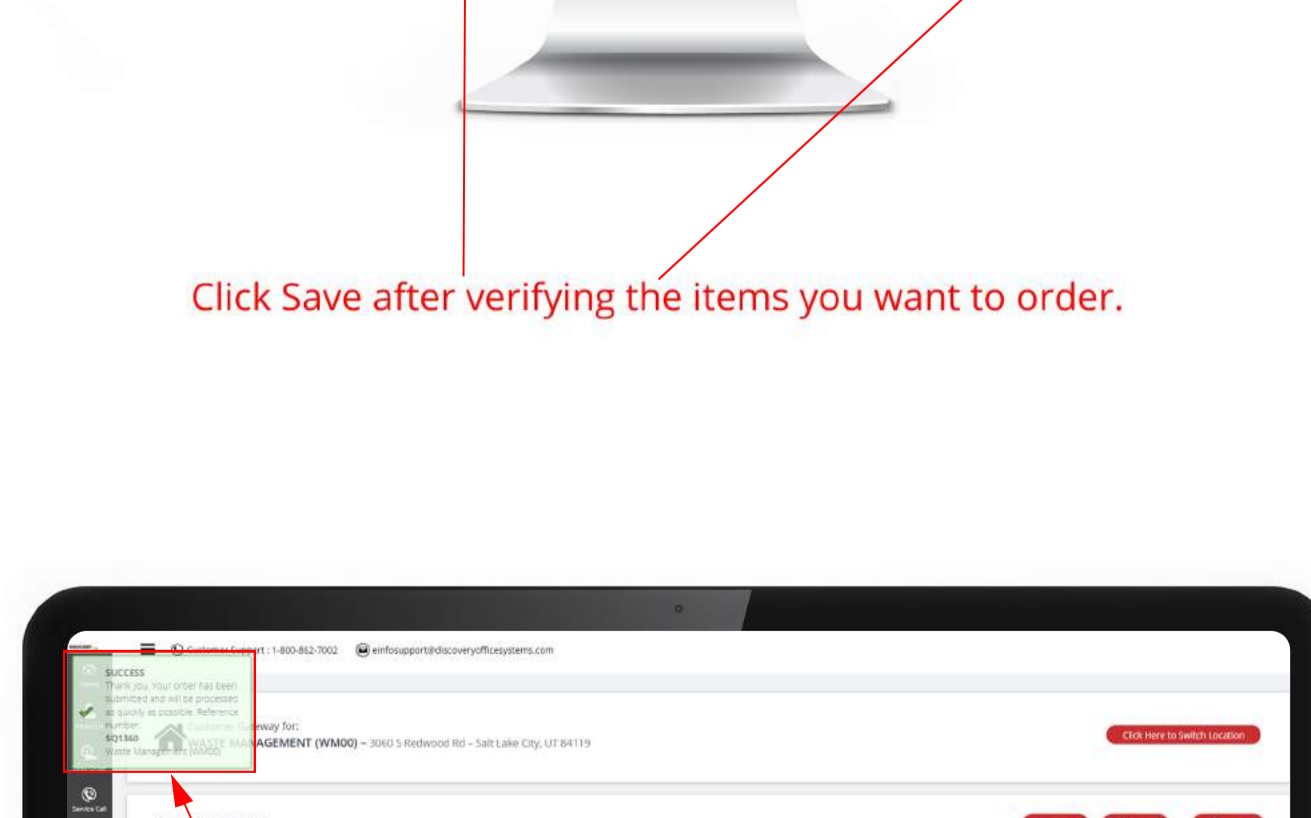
Click Save after verifying the items you want to order.

Customer Support : 1-800-862-7002

einfosupport@discoveryofficesystems.com

SUCCESS
Thank you. Your order has been submitted and will be processed as quickly as possible. Reference number:
SQ1360
Waste Management (WM00)

Customer Gateway for:
WASTE MANAGEMENT (WM00) – 3060 S Redwood Rd – Salt Lake City, UT 84119

Click Here to Switch Location

Service Call